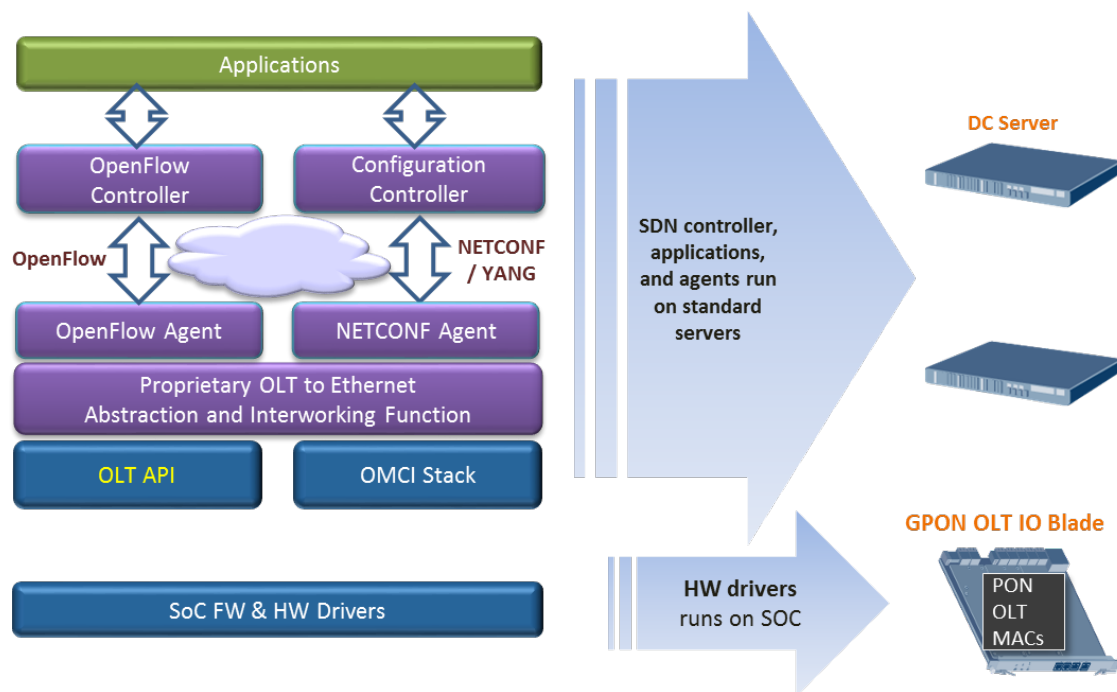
Applications

OpenFlow Controller

Configuration Controller

OpenFlow

NETCONF / YANG

OpenFlow Agent

NETCONF Agent

Proprietary OLT to Ethernet Abstraction and Interworking Function

OLT API

OMCI Stack

SoC FW & HW Drivers

SDN controller, applications, and agents run on standard servers

DC Server

HW drivers runs on SOC

GPON OLT IO Blade

PON OLT MACs